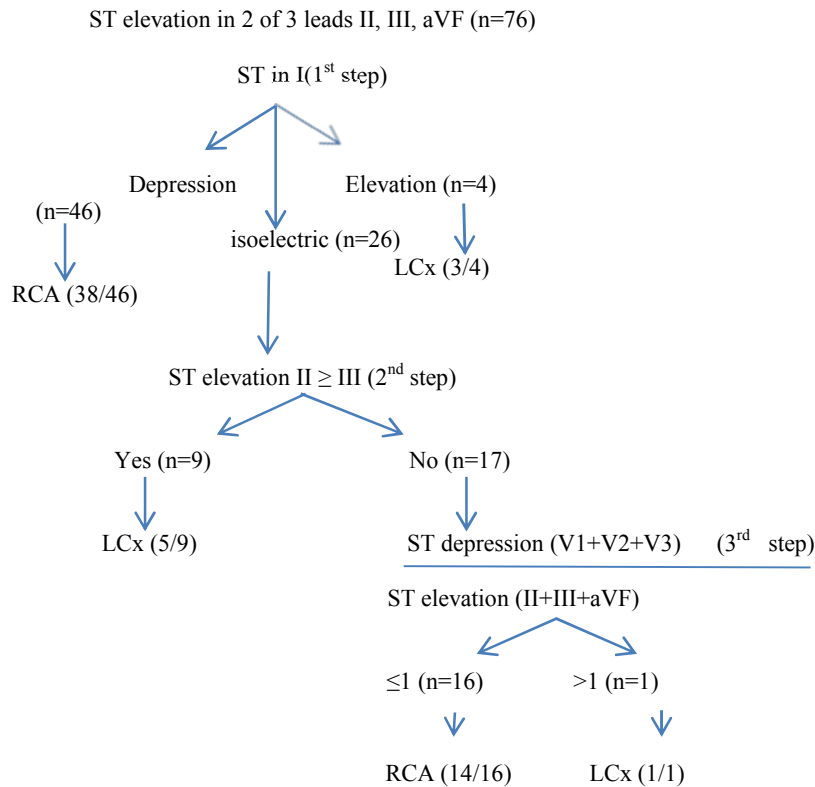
ST elevation in 2 of 3 leads II, III, aVF (n=76)

ST in I(1$^{st}$ step)

Depression

(n=46)

RCA (38/46)

isoelectric (n=26)

Elevation (n=4)

LCx (3/4)

ST elevation II $\geq$ III (2$^{nd}$ step)

Yes (n=9)

LCx (5/9)

No (n=17)

ST depression (V1+V2+V3) (3$^{rd}$ step)

ST elevation (II+III+aVF)

$\leq$1 (n=16)

>1 (n=1)

RCA (14/16)

LCx (1/1)